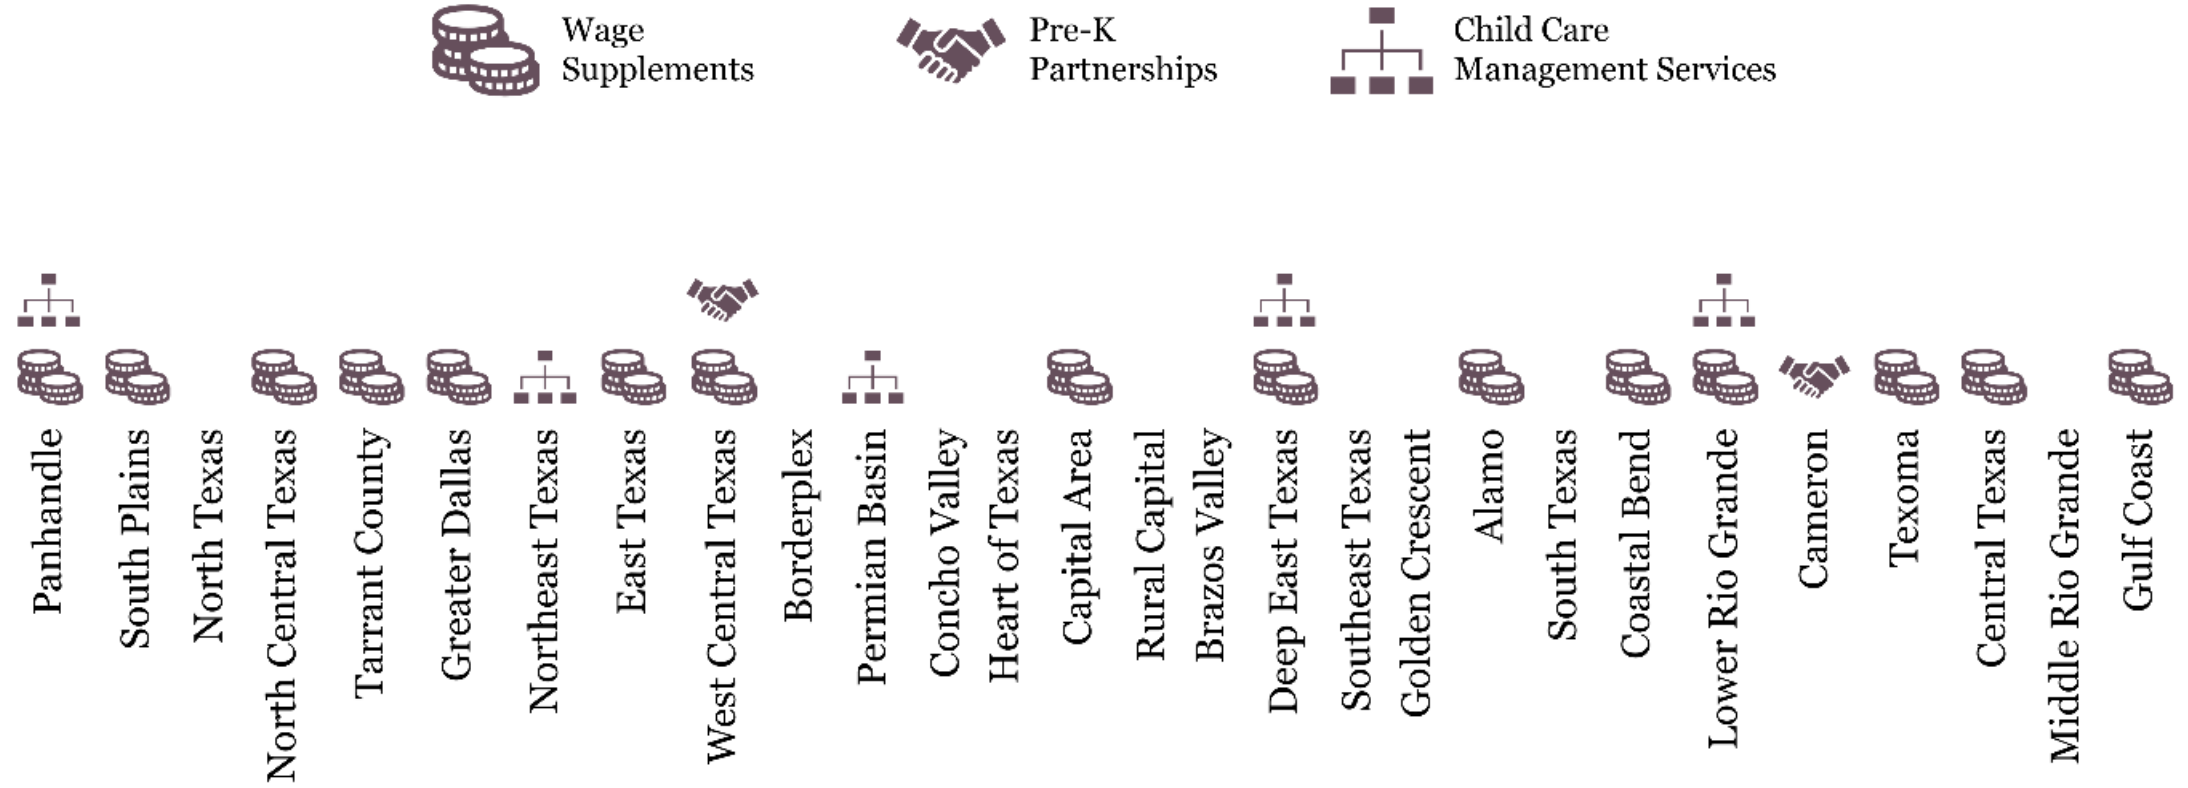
Wage Supplements

Pre-K Partnerships

Child Care Management Services

Panhandle

South Plains

North Texas

North Central Texas

Tarrant County

Greater Dallas

Northeast Texas

East Texas

West Central Texas

Borderplex

Permian Basin

Concho Valley

Heart of Texas

Capital Area

Rural Capital

Brazos Valley

Deep East Texas

Southeast Texas

Golden Crescent

Alamo

South Texas

Coastal Bend

Lower Rio Grande

Cameron

Texoma

Central Texas

Middle Rio Grande

Gulf Coast